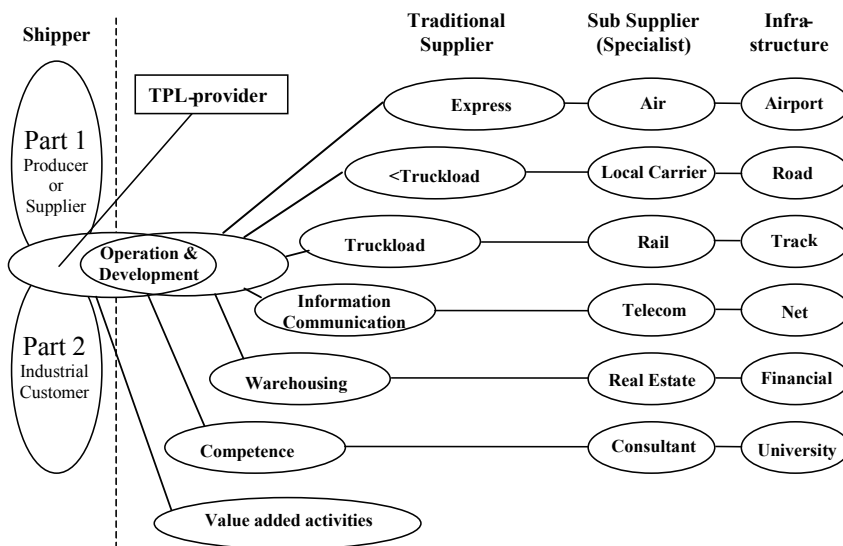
Shipper

Traditional Supplier

Sub Supplier (Specialist)

Infrastructure

TPL-provider

Part 1
Producer or Supplier

Part 2
Industrial Customer

Operation & Development

Express

Air

Airport

<Truckload

Local Carrier

Road

Truckload

Rail

Track

Information Communication

Telecom

Net

Warehousing

Real Estate

Financial

Competence

Consultant

University

Value added activities